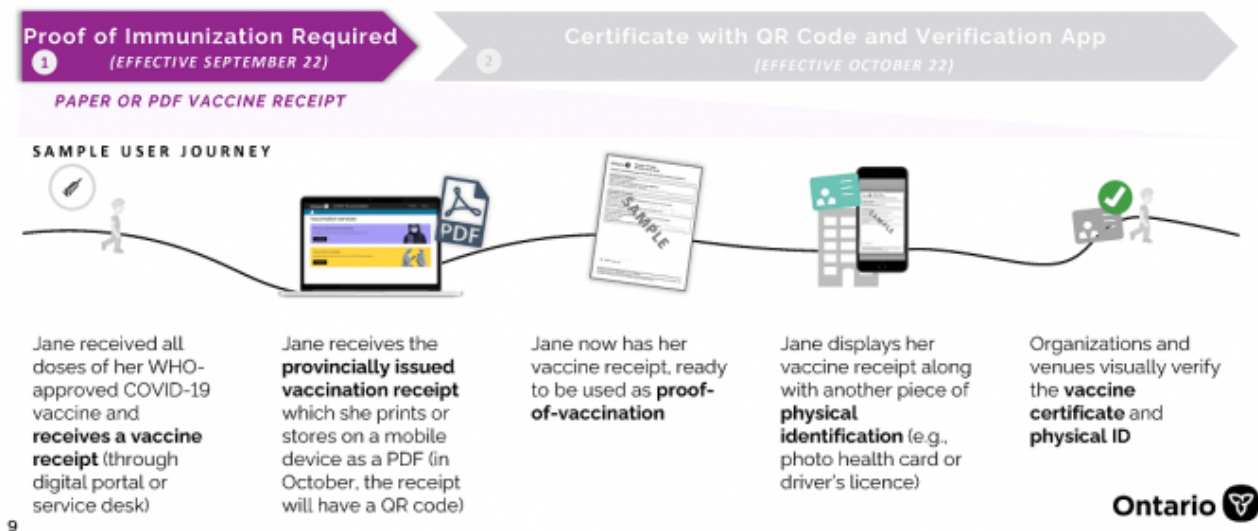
Proof of Immunization Required
1 (EFFECTIVE SEPTEMBER 22)

2 Certificate with QR Code and Verification App
(EFFECTIVE OCTOBER 22)

PAPER OR PDF VACCINE RECEIPT

SAMPLE USER JOURNEY

PDF

SAMPLE

SAMPLE

Jane received all doses of her WHO-approved COVID-19 vaccine and receives a vaccine receipt (through digital portal or service desk)

Jane receives the provincially issued vaccination receipt which she prints or stores on a mobile device as a PDF (in October, the receipt will have a QR code)

Jane now has her vaccine receipt, ready to be used as proof-of-vaccination

Jane displays her vaccine receipt along with another piece of physical identification (e.g., photo health card or driver's licence)

Organizations and venues visually verify the vaccine certificate and physical ID

9

Ontario